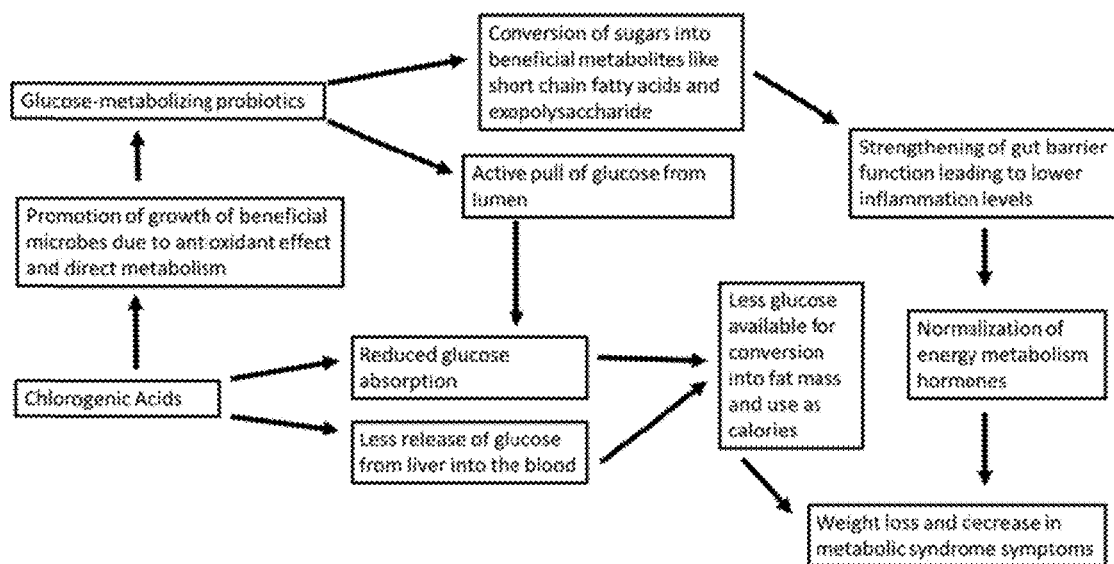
Glucose-metabolizing probiotics

Conversion of sugars into beneficial metabolites like short chain fatty acids and expolysaccharide

Strengthening of gut barrier function leading to lower inflammation levels

Active pull of glucose from lumen

Promotion of growth of beneficial microbes due to ant oxidant effect and direct metabolism

Less glucose available for conversion into fat mass and use as calories

Normalization of energy metabolism hormones

Chlorogenic Acids

Reduced glucose absorption

Less release of glucose from liver into the blood

Weight loss and cecrease in metabolic syndrome symptoms